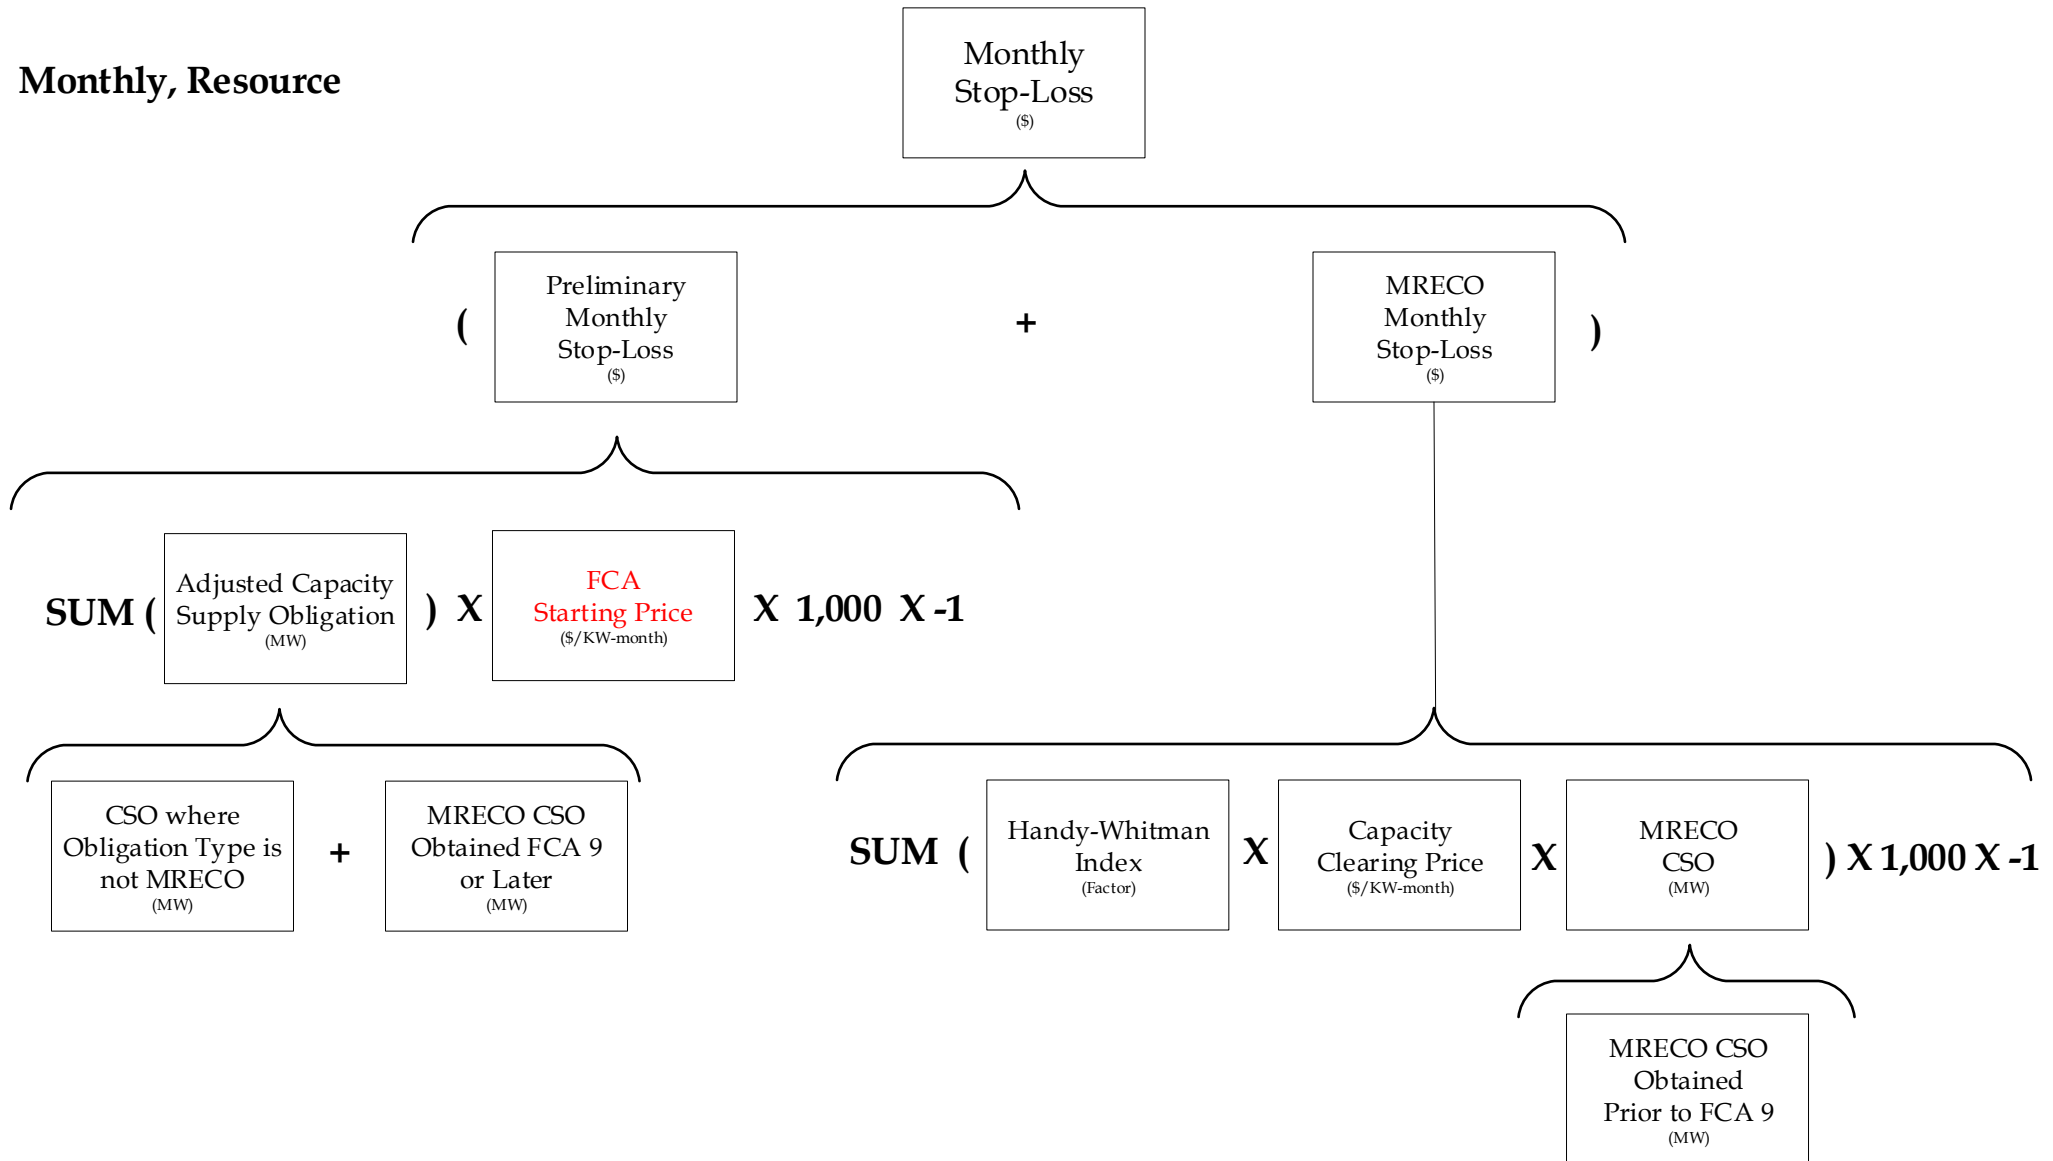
Monthly, Resource

Monthly Stop-Loss ($)

( Preliminary Monthly Stop-Loss ($) + MRECO Monthly Stop-Loss ($) )

SUM ( Adjusted Capacity Supply Obligation (MW) ) X FCA Starting Price ($/KW-month) X 1,000 X -1

CSO where Obligation Type is not MRECO (MW) + MRECO CSO Obtained FCA 9 or Later (MW)

SUM ( Handy-Whitman Index (Factor) X Capacity Clearing Price ($/KW-month) X MRECO CSO (MW) ) X 1,000 X -1

MRECO CSO Obtained Prior to FCA 9 (MW)